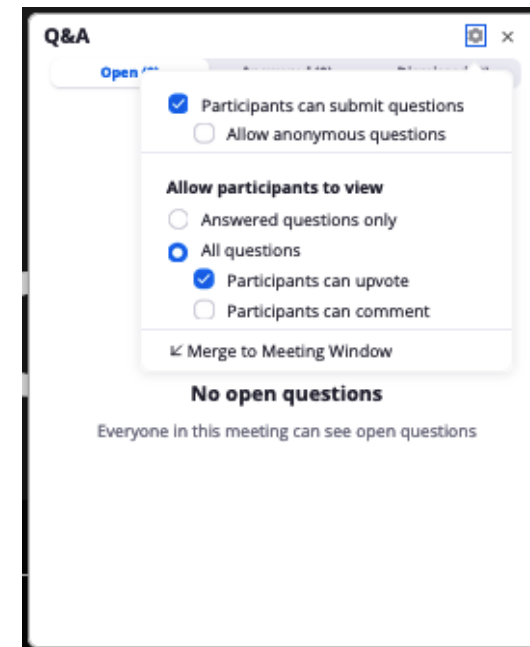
Q&A
×
Open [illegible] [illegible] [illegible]

Participants can submit questions
Allow anonymous questions

Allow participants to view
Answered questions only
All questions
Participants can upvote
Participants can comment

Merge to Meeting Window

No open questions

Everyone in this meeting can see open questions